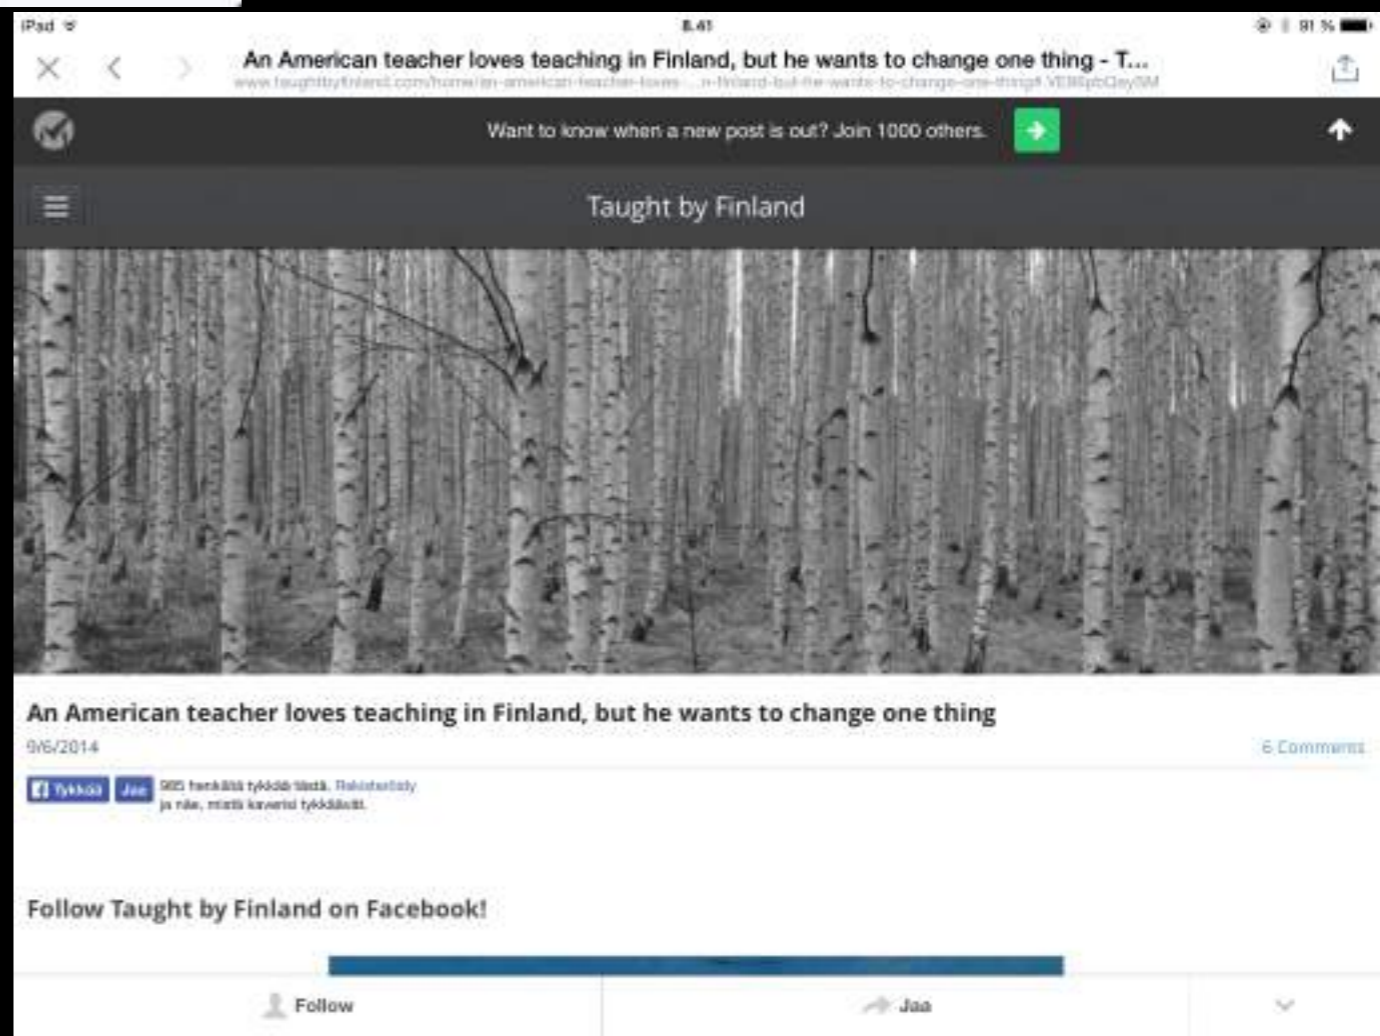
iPad
8.41
91 %
An American teacher loves teaching in Finland, but he wants to change one thing - T...
www.taughtbyfinland.com/home/an-american-teacher-loves-...n-finland-but-he-wants-to-change-one-thing#.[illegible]

Want to know when a new post is out? Join 1000 others.

Taught by Finland

An American teacher loves teaching in Finland, but he wants to change one thing
9/6/2014
6 Comments

Tykkää Jaa 985 henkilöä tykkää tästä. Rekisteröidy ja näe, mistä kaverisi tykkäävät.

Follow Taught by Finland on Facebook!

Follow
Jaa